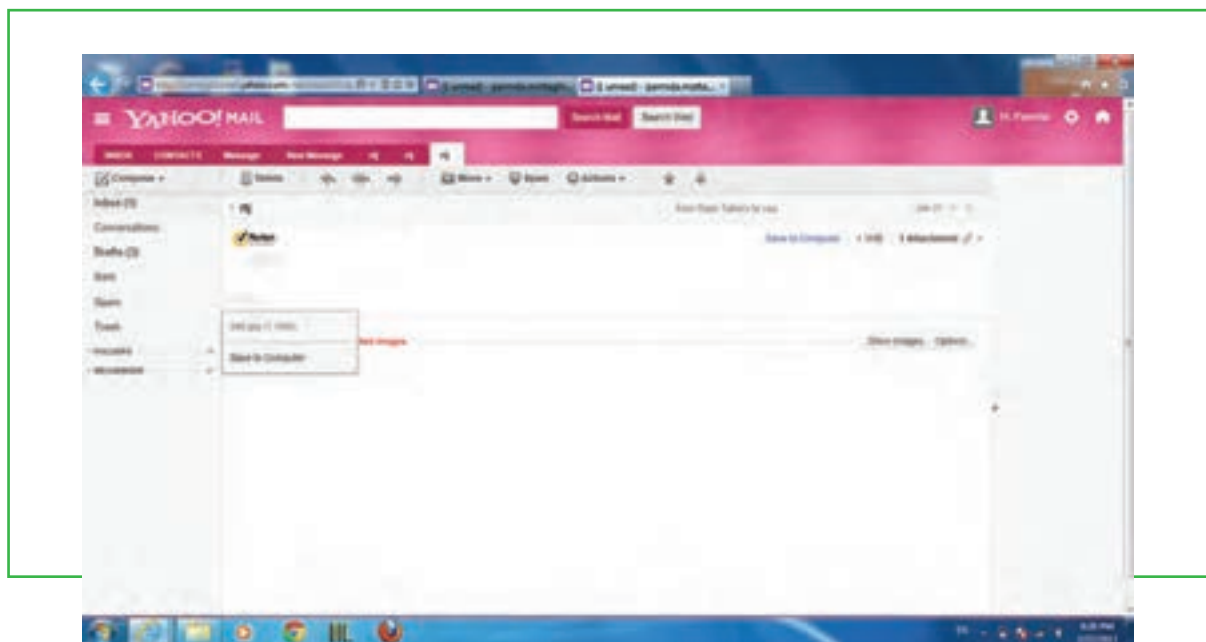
YAHOO! MAIL

Search Mail Search Web

INBOX CONTACTS Message New Message

Compose Delete Move Spam Actions

Inbox (3)
Conversations
Drafts (3)
Sent
Spam
Trash

Norton

Save to Computer

Save to Computer

Show Images Options